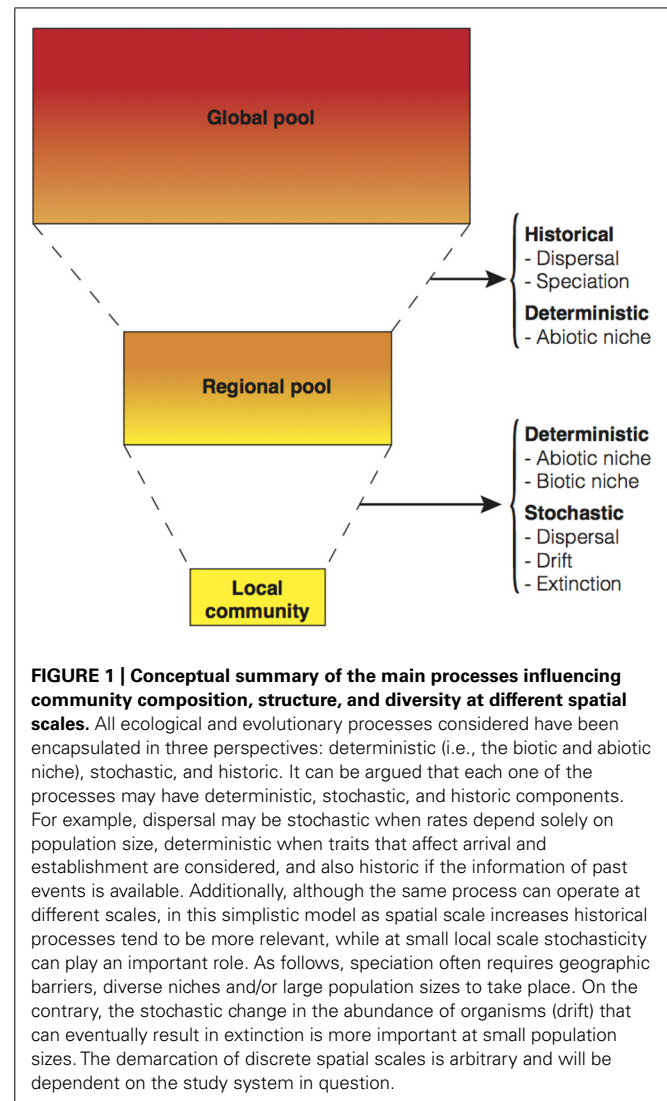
Global pool

Historical
- Dispersal
- Speciation
Deterministic
- Abiotic niche

Regional pool

Deterministic
- Abiotic niche
- Biotic niche
Stochastic
- Dispersal
- Drift
- Extinction

Local community

**FIGURE 1 | Conceptual summary of the main processes influencing community composition, structure, and diversity at different spatial scales.** All ecological and evolutionary processes considered have been encapsulated in three perspectives: deterministic (i.e., the biotic and abiotic niche), stochastic, and historic. It can be argued that each one of the processes may have deterministic, stochastic, and historic components. For example, dispersal may be stochastic when rates depend solely on population size, deterministic when traits that affect arrival and establishment are considered, and also historic if the information of past events is available. Additionally, although the same process can operate at different scales, in this simplistic model as spatial scale increases historical processes tend to be more relevant, while at small local scale stochasticity can play an important role. As follows, speciation often requires geographic barriers, diverse niches and/or large population sizes to take place. On the contrary, the stochastic change in the abundance of organisms (drift) that can eventually result in extinction is more important at small population sizes. The demarcation of discrete spatial scales is arbitrary and will be dependent on the study system in question.